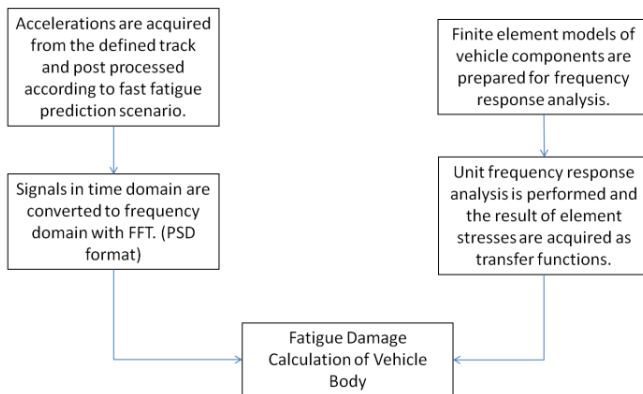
Accelerations are acquired from the defined track and post processed according to fast fatigue prediction scenario.

Signals in time domain are converted to frequency domain with FFT. (PSD format)

Finite element models of vehicle components are prepared for frequency response analysis.

Unit frequency response analysis is performed and the result of element stresses are acquired as transfer functions.

Fatigue Damage Calculation of Vehicle Body